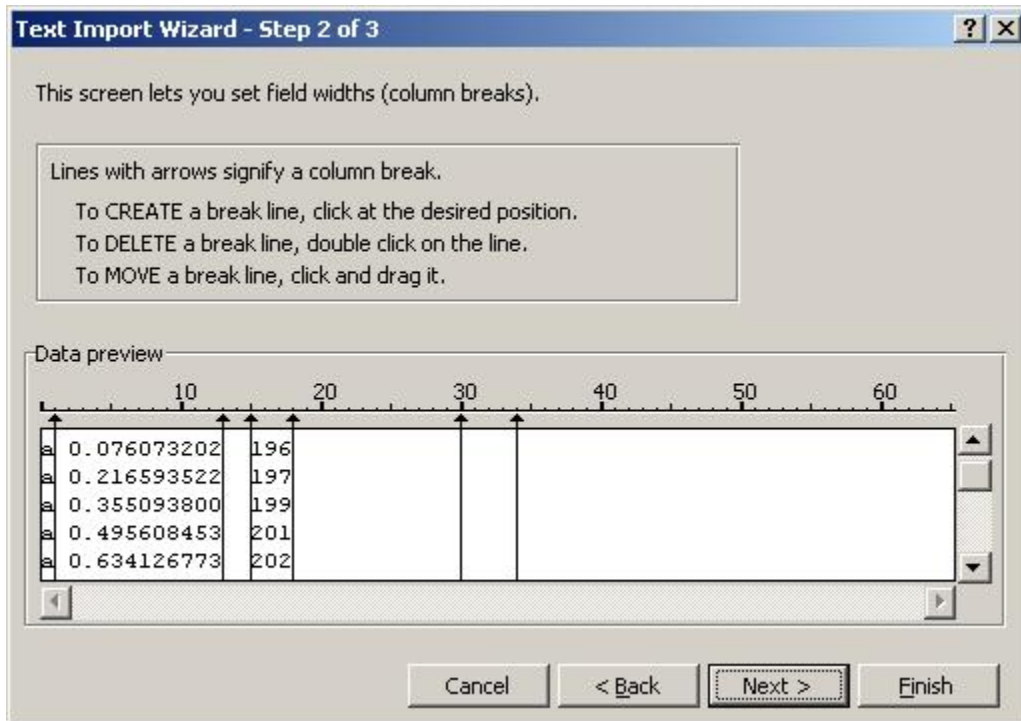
Text Import Wizard - Step 2 of 3

?

This screen lets you set field widths (column breaks).

Lines with arrows signify a column break.

To CREATE a break line, click at the desired position.
To DELETE a break line, double click on the line.
To MOVE a break line, click and drag it.

Data preview

10 20 30 40 50 60

a 0.076073202 196
a 0.216593522 197
a 0.355093800 199
a 0.495608453 201
a 0.634126773 202

Cancel
< Back
Next >
Finish